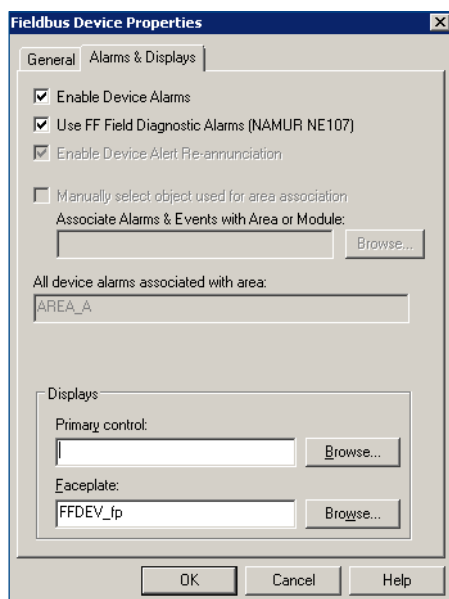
Fieldbus Device Properties

General | Alarms & Displays

Enable Device Alarms

Use FF Field Diagnostic Alarms (NAMUR NE107)

Enable Device Alert Re-annunciation

Manually select object used for area association

Associate Alarms & Events with Area or Module:

Browse...

All device alarms associated with area:

AREA_A

Displays

Primary control:

Browse...

Faceplate:

FFDEV_fp

Browse...

OK | Cancel | Help